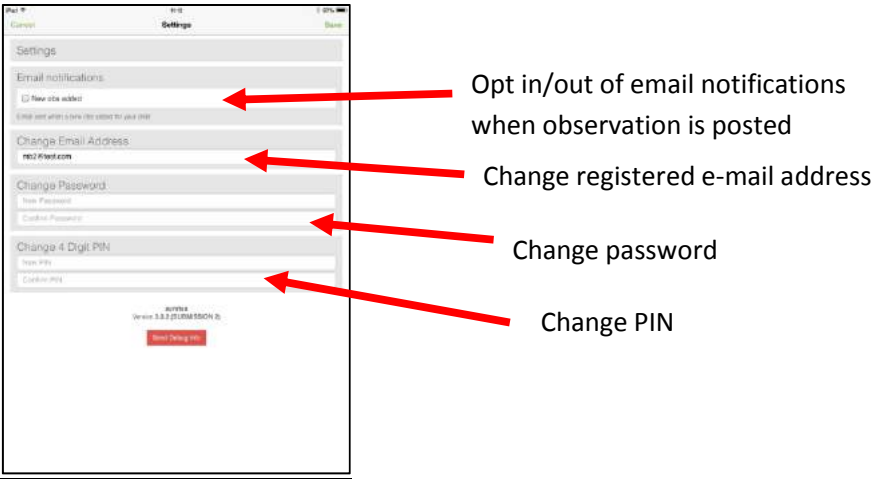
iPad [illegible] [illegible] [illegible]

Cancel Settings Save

Settings

Email notifications

New obs added

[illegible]

Change Email Address

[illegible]

Change Password

New Password

Confirm Password

Change 4 Digit PIN

New PIN

Confirm PIN

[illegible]
Version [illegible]

Send Debug Info

Opt in/out of email notifications when observation is posted

Change registered e-mail address

Change password

Change PIN